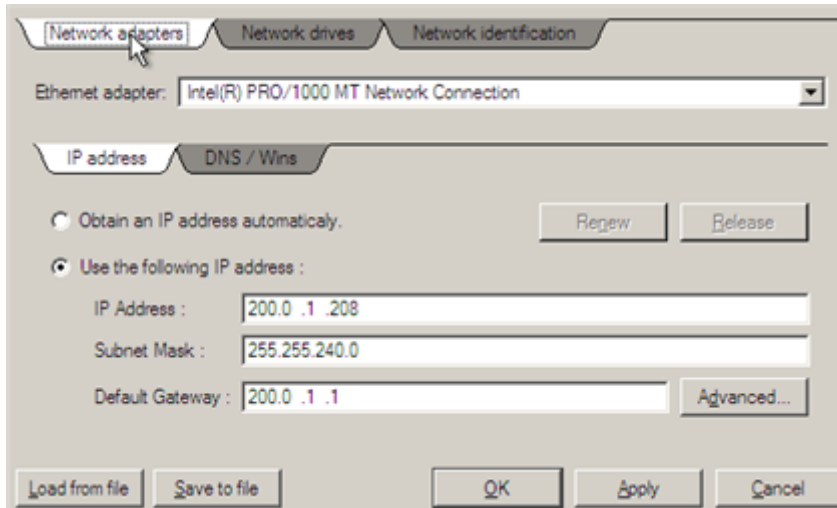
Network adapters
Network drives
Network identification

Ethernet adapter: Intel(R) PRO/1000 MT Network Connection

IP address
DNS / Wins

Obtain an IP address automaticaly.
Renew
Release

Use the following IP address :
IP Address : 200.0 .1 .208
Subnet Mask : 255.255.240.0
Default Gateway : 200.0 .1 .1
Advanced...

Load from file
Save to file
OK
Apply
Cancel